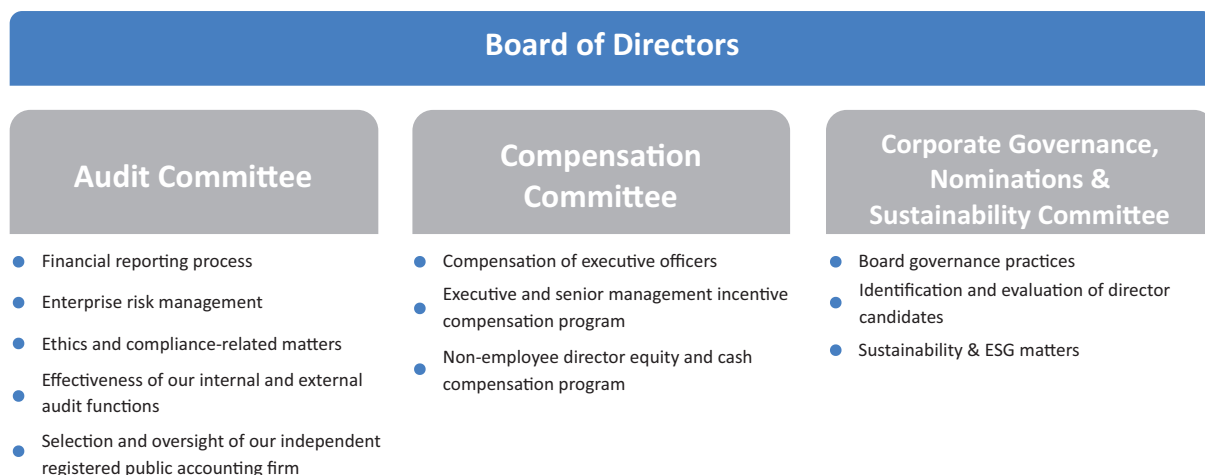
Board of Directors

Audit Committee

- Financial reporting process
- Enterprise risk management
- Ethics and compliance-related matters
- Effectiveness of our internal and external audit functions
- Selection and oversight of our independent registered public accounting firm

Compensation Committee

- Compensation of executive officers
- Executive and senior management incentive compensation program
- Non-employee director equity and cash compensation program

Corporate Governance, Nominations & Sustainability Committee

- Board governance practices
- Identification and evaluation of director candidates
- Sustainability & ESG matters